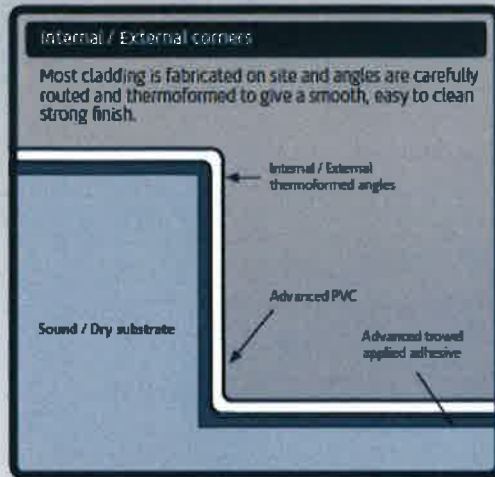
Internal / External corners

Most cladding is fabricated on site and angles are carefully routed and thermoformed to give a smooth, easy to clean strong finish.

Internal / External thermoformed angles

Advanced PVC

Sound / Dry substrate

Advanced trowel applied adhesive